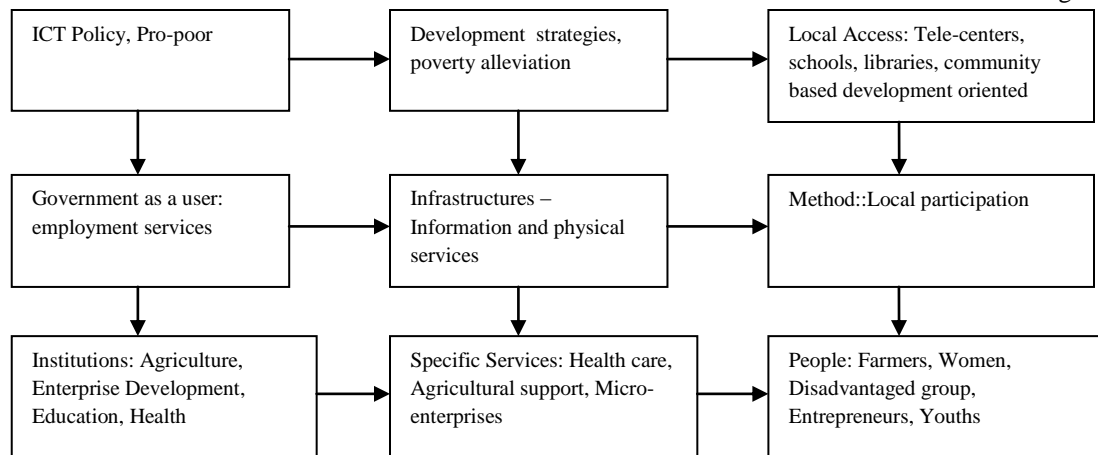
ICT Policy, Pro-poor

Development strategies, poverty alleviation

Local Access: Tele-centers, schools, libraries, community based development oriented

Government as a user: employment services

Infrastructures – Information and physical services

Method::Local participation

Institutions: Agriculture, Enterprise Development, Education, Health

Specific Services: Health care, Agricultural support, Micro-enterprises

People: Farmers, Women, Disadvantaged group, Entrepreneurs, Youths